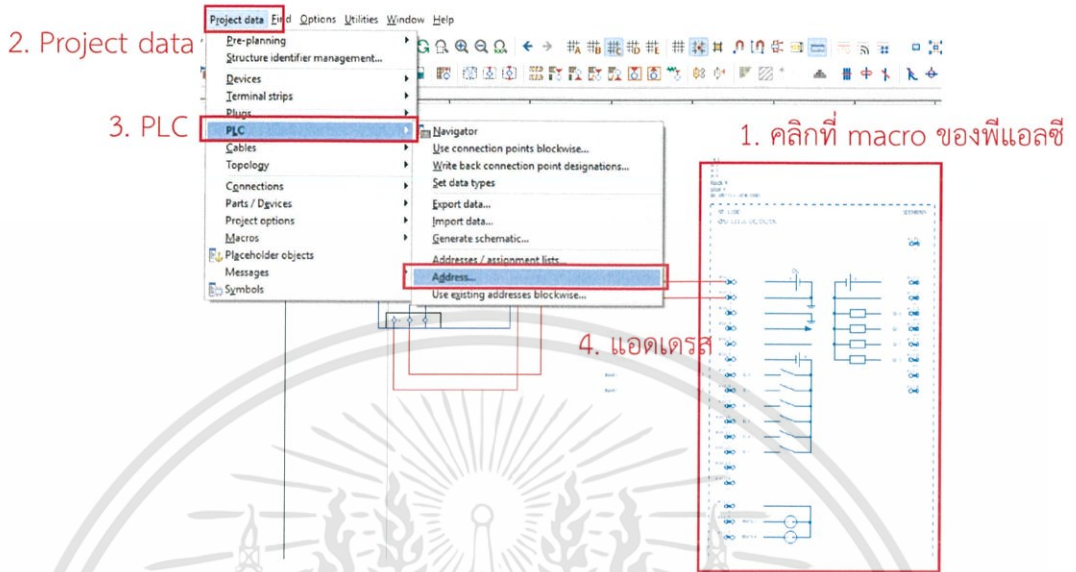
Project data Find Options Utilities Window Help

2. Project data

Pre-planning
Structure identifier management...
Devices
Terminal strips
Plugs

3. PLC

PLC
Cables
Topology
Connections
Parts / Devices
Project options
Macros
Placeholder objects
Messages
Symbols

Navigator
Use connection points blockwise...
Write back connection point designations...
Set data types
Export data...
Import data...
Generate schematic...
Addresses / assignment lists...
Address...
Use existing addresses blockwise...

1. คลิกที่ macro ของพีแอลซี

4. แอดเดรส